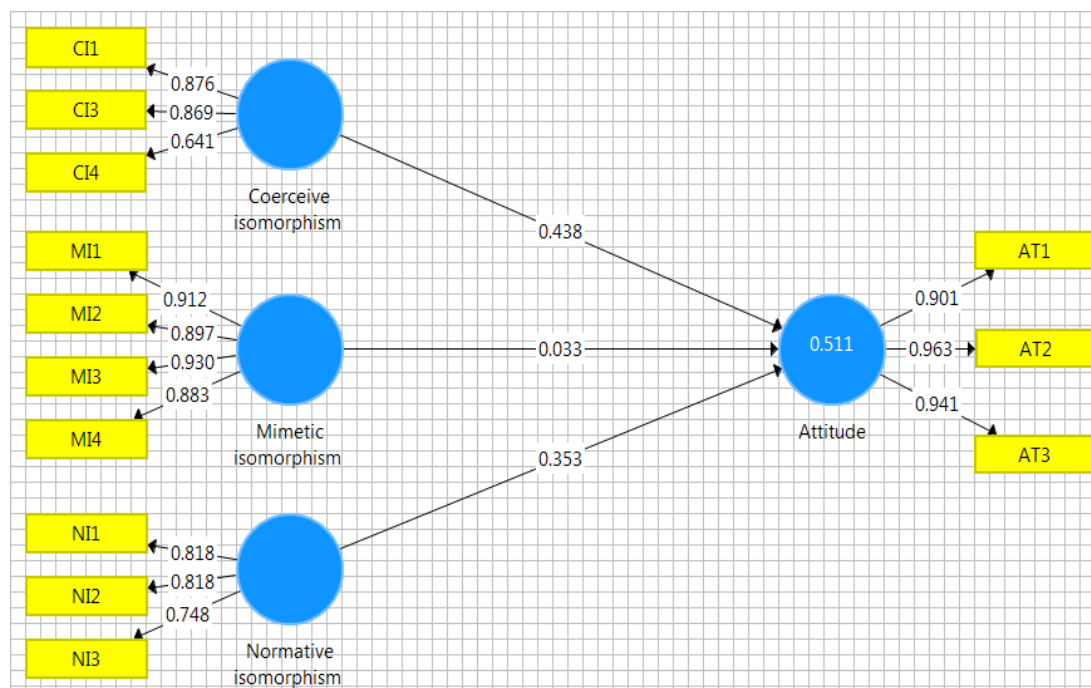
CI1
0.876
CI3
0.869
0.641
CI4
Coerceive isomorphism

MI1
0.912
MI2
0.897
0.930
MI3
0.883
MI4
Mimetic isomorphism

NI1
0.818
0.818
NI2
0.748
NI3
Normative isomorphism

0.438
0.033
0.353

0.511
Attitude

0.901
AT1
0.963
AT2
0.941
AT3